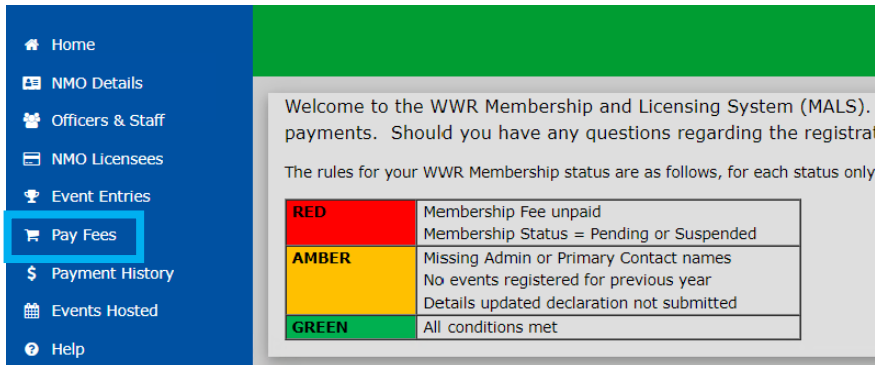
Home
NMO Details
Officers & Staff
NMO Licensees
Event Entries
Pay Fees
$ Payment History
Events Hosted
Help

Welcome to the WWR Membership and Licensing System (MALS). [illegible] payments. Should you have any questions regarding the registrat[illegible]

The rules for your WWR Membership status are as follows, for each status only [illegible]

| RED | Membership Fee unpaid<br>Membership Status = Pending or Suspended |
|---|---|
| AMBER | Missing Admin or Primary Contact names<br>No events registered for previous year<br>Details updated declaration not submitted |
| GREEN | All conditions met |